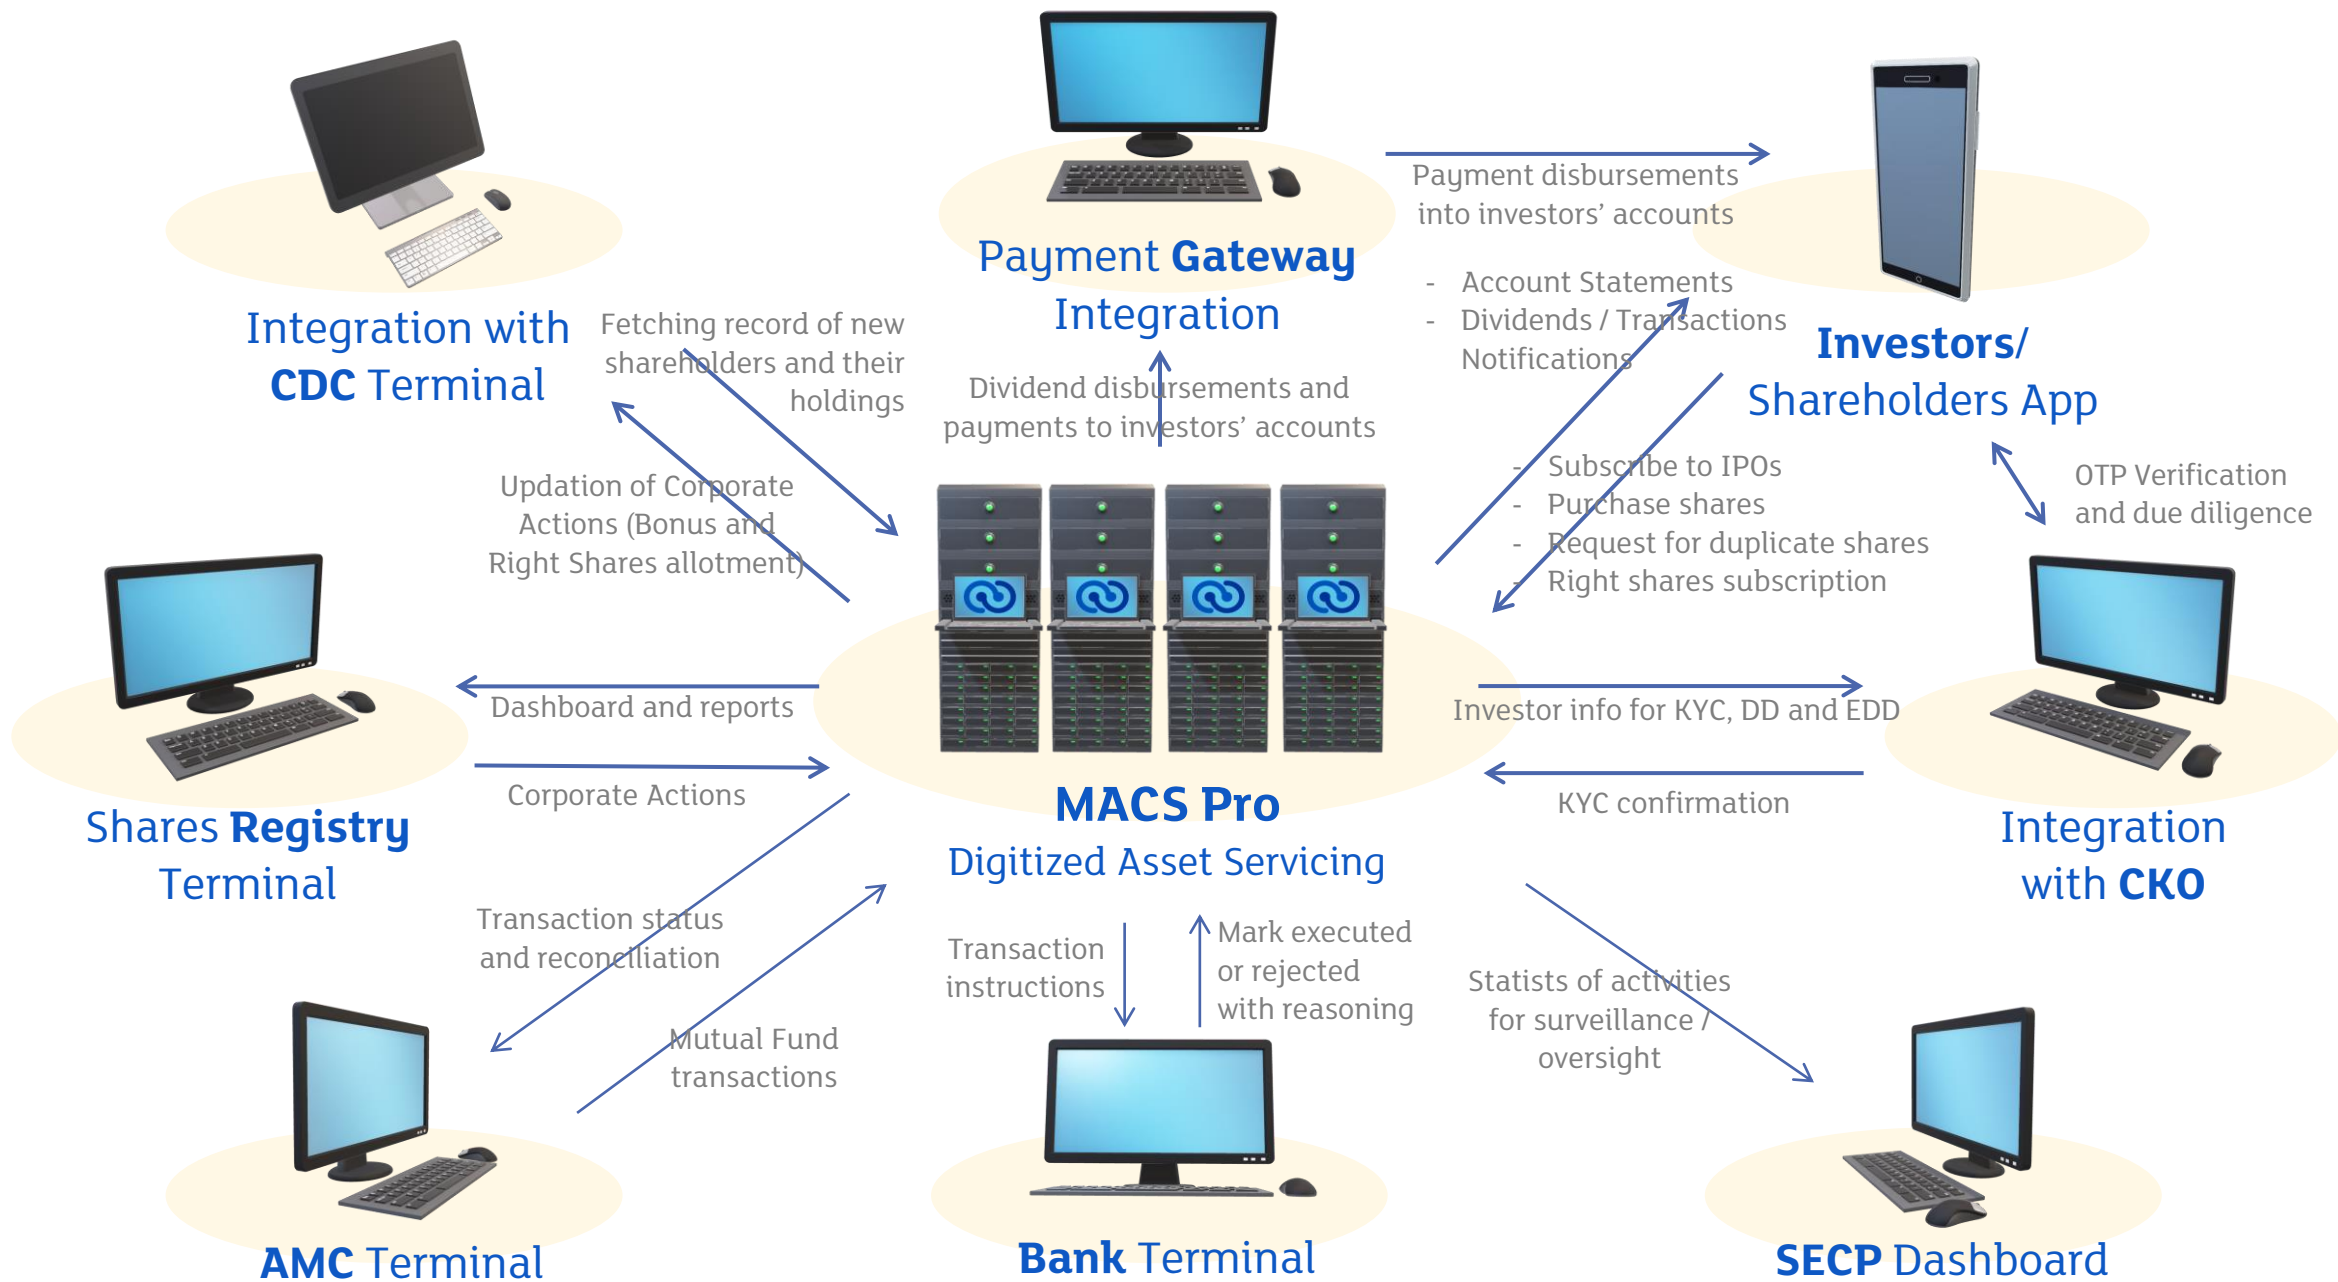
Integration with CDC Terminal

Fetching record of new shareholders and their holdings

Payment Gateway Integration

Payment disbursements into investors' accounts

- Account Statements
- Dividends / Transactions Notifications

Investors/ Shareholders App

Dividend disbursements and payments to investors' accounts

Updation of Corporate Actions (Bonus and Right Shares allotment)

- Subscribe to IPOs
- Purchase shares
- Request for duplicate shares
- Right shares subscription

OTP Verification and due diligence

Dashboard and reports

Corporate Actions

Investor info for KYC, DD and EDD

KYC confirmation

Shares Registry Terminal

MACS Pro

Digitized Asset Servicing

Integration with CKO

Transaction status and reconciliation

Mutual Fund transactions

Transaction instructions

Mark executed or rejected with reasoning

Statists of activities for surveillance / oversight

AMC Terminal

Bank Terminal

SECP Dashboard